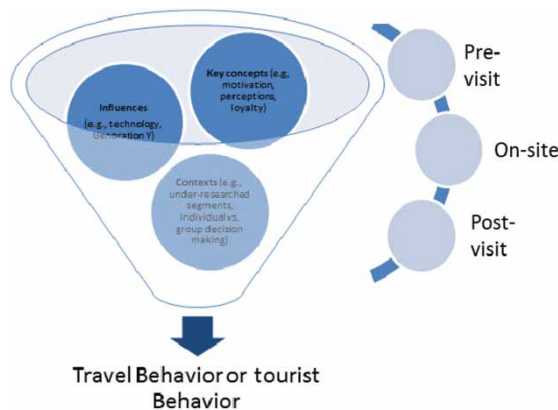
Influences (e.g., technology, Generation Y)

Key concepts (e.g, motivation, perceptions, loyalty)

Contexts (e.g., under-researched segments, individual vs. group decision making)

Pre-visit

On-site

Post-visit

Travel Behavior or tourist Behavior